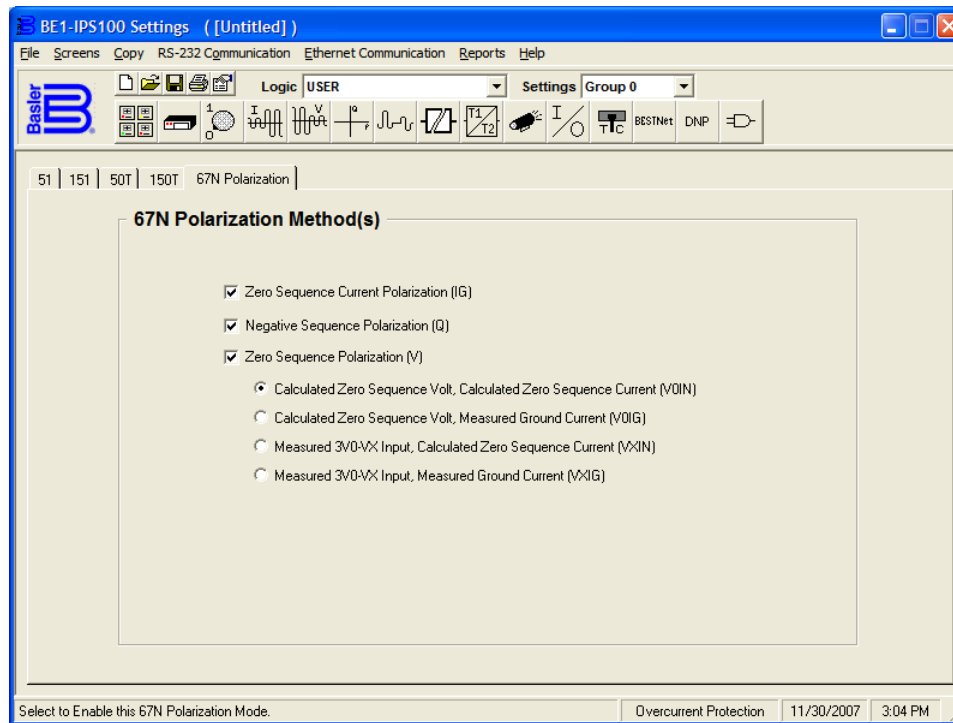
BE1-IPS100 Settings ([Untitled])

File Screens Copy RS-232 Communication Ethernet Communication Reports Help

Basler

Logic USER

Settings Group 0

BESTNet DNP

51 | 151 | 50T | 150T | 67N Polarization

67N Polarization Method(s)

Zero Sequence Current Polarization (IG)

Negative Sequence Polarization (Q)

Zero Sequence Polarization (V)

Calculated Zero Sequence Volt, Calculated Zero Sequence Current (V0IN)

Calculated Zero Sequence Volt, Measured Ground Current (V0IG)

Measured 3V0-VX Input, Calculated Zero Sequence Current (VXIN)

Measured 3V0-VX Input, Measured Ground Current (VXIG)

Select to Enable this 67N Polarization Mode. | Overcurrent Protection | 11/30/2007 | 3:04 PM